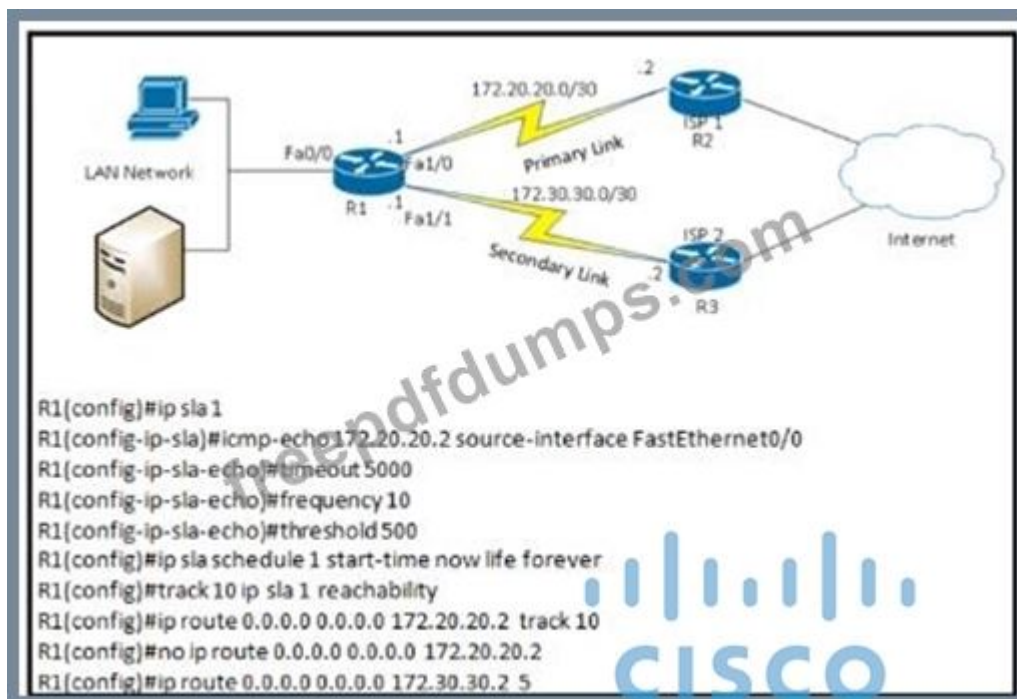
LAN Network

Fa0/0

.1

Fa1/0

R1

.1

Fa1/1

172.20.20.0/30

.2

Primary Link

ISP 1
R2

172.30.30.0/30

Secondary Link

.2

ISP 2
R3

Internet

freepdfdumps.com

R1(config)#ip sla 1
R1(config-ip-sla)#icmp-echo 172.20.20.2 source-interface FastEthernet0/0
R1(config-ip-sla-echo)#timeout 5000
R1(config-ip-sla-echo)#frequency 10
R1(config-ip-sla-echo)#threshold 500
R1(config)#ip sla schedule 1 start-time now life forever
R1(config)#track 10 ip sla 1 reachability
R1(config)#ip route 0.0.0.0 0.0.0.0 172.20.20.2 track 10
R1(config)#no ip route 0.0.0.0 0.0.0.0 172.20.20.2
R1(config)#ip route 0.0.0.0 0.0.0.0 172.30.30.2 5

CISCO